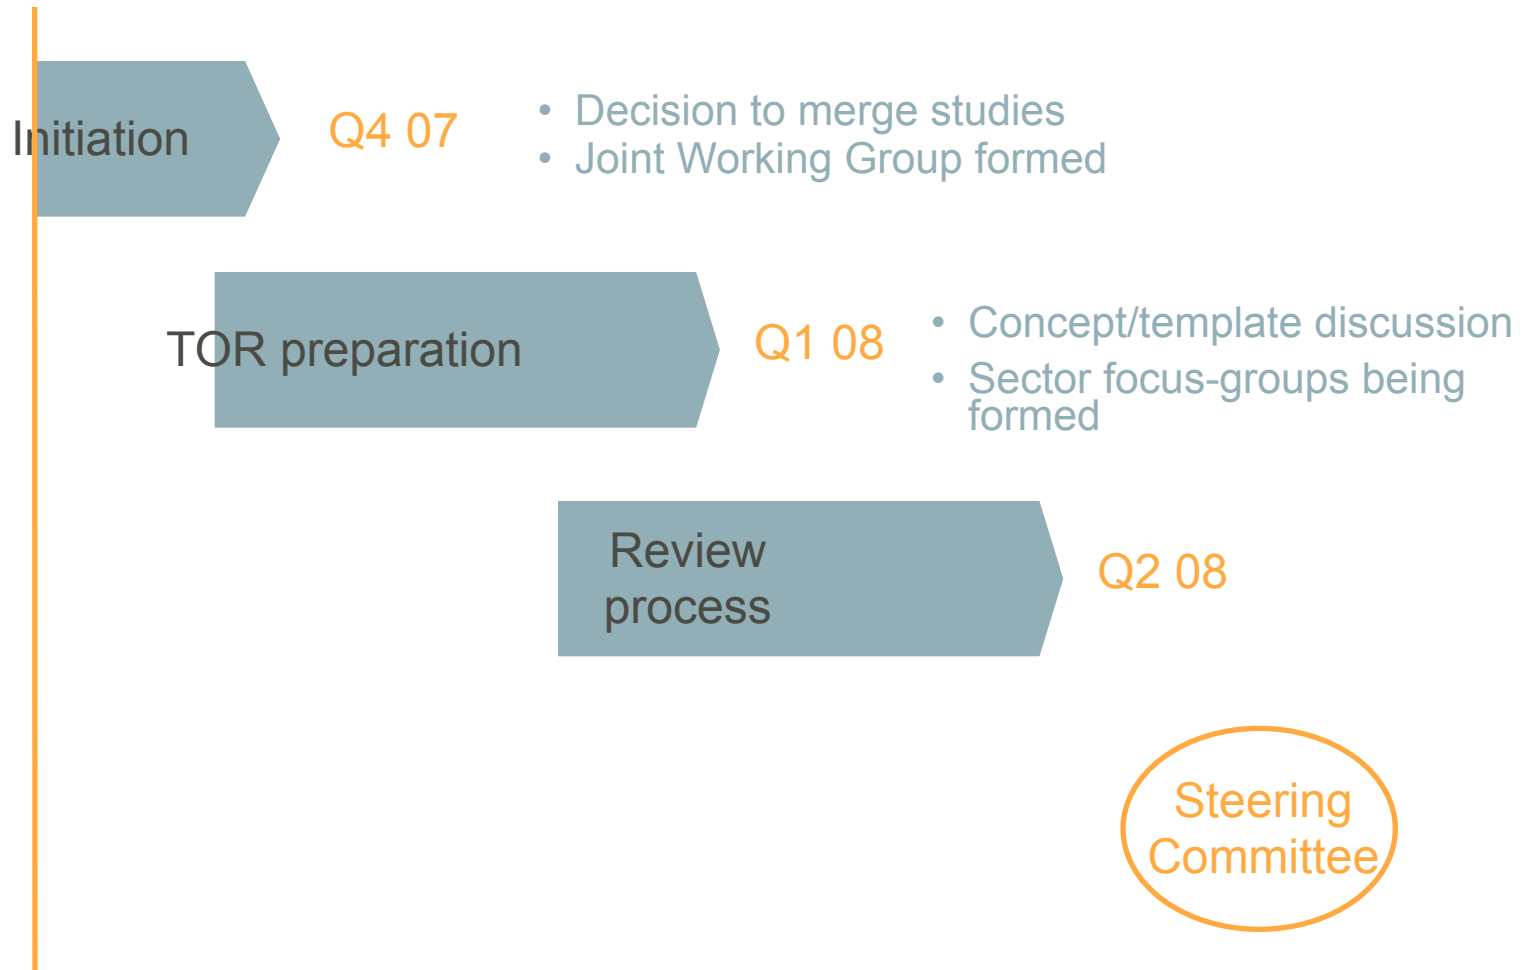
Initiation

Q4 07

• Decision to merge studies
• Joint Working Group formed

TOR preparation

Q1 08

• Concept/template discussion
• Sector focus-groups being formed

Review process

Q2 08

Steering Committee